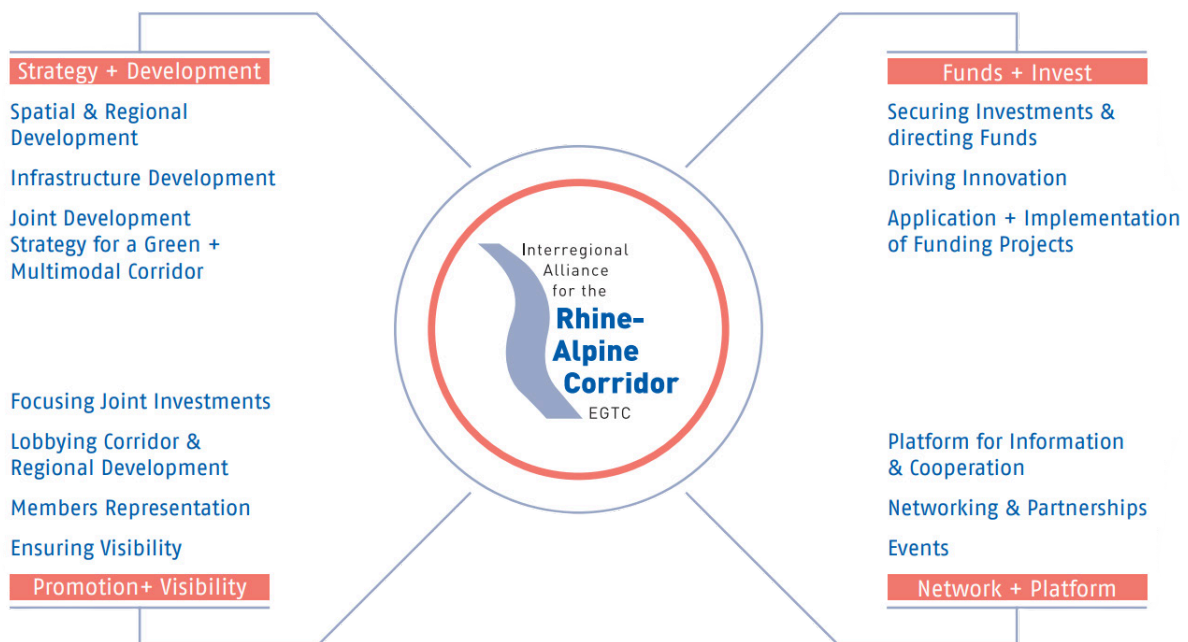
Strategy + Development

Spatial & Regional Development

Infrastructure Development

Joint Development Strategy for a Green + Multimodal Corridor

Funds + Invest

Securing Investments & directing Funds

Driving Innovation

Application + Implementation of Funding Projects

Interregional Alliance for the Rhine-Alpine Corridor EGTC

Focusing Joint Investments

Lobbying Corridor & Regional Development

Members Representation

Ensuring Visibility

Promotion+ Visibility

Platform for Information & Cooperation

Networking & Partnerships

Events

Network + Platform